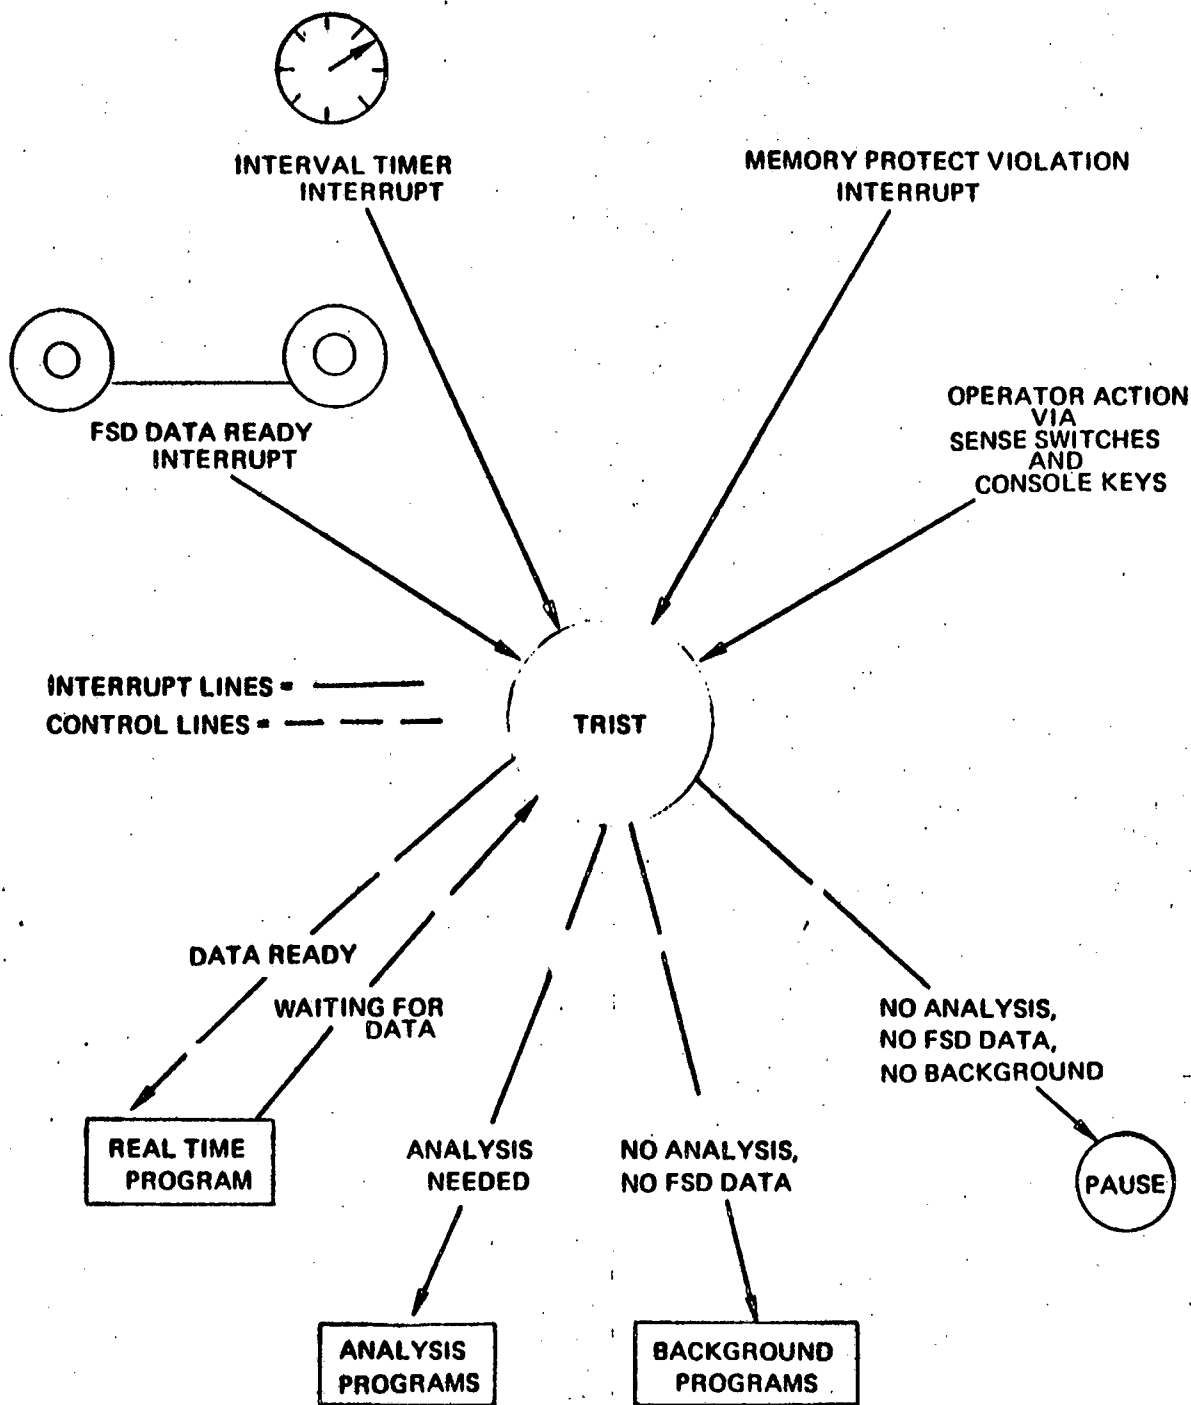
INTERVAL TIMER INTERRUPT

MEMORY PROTECT VIOLATION INTERRUPT

FSD DATA READY INTERRUPT

OPERATOR ACTION VIA SENSE SWITCHES AND CONSOLE KEYS

INTERRUPT LINES =
CONTROL LINES =

TRIST

DATA READY

WAITING FOR DATA

REAL TIME PROGRAM

ANALYSIS NEEDED

ANALYSIS PROGRAMS

NO ANALYSIS, NO FSD DATA

BACKGROUND PROGRAMS

NO ANALYSIS, NO FSD DATA, NO BACKGROUND

PAUSE